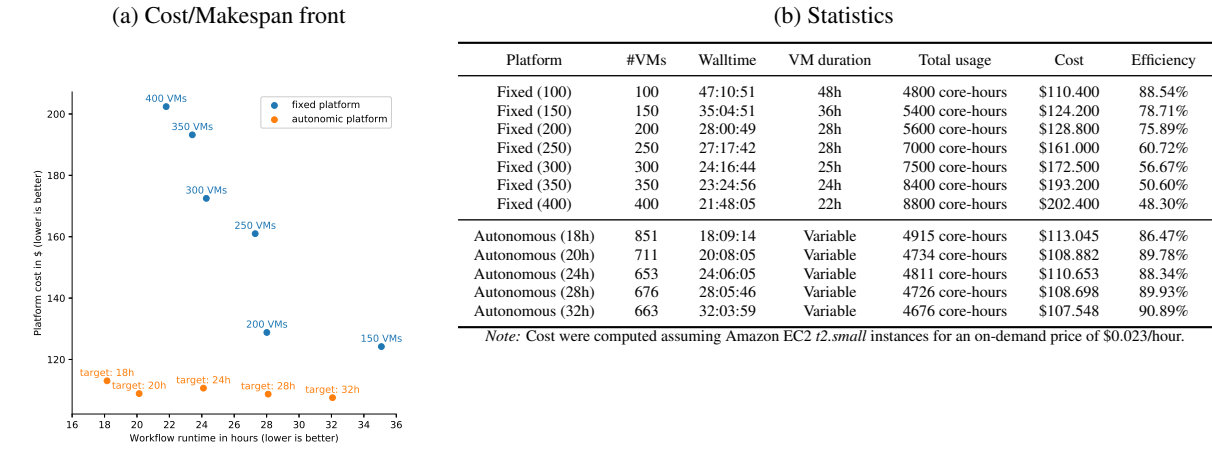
(a) Cost/Makespan front

400 VMs
350 VMs
300 VMs
250 VMs
200 VMs
150 VMs
target: 18h
target: 20h
target: 24h
target: 28h
target: 32h

fixed platform
autonomic platform

Platform cost in $ (lower is better)
200
180
160
140
120

16 18 20 22 24 26 28 30 32 34 36
Workflow runtime in hours (lower is better)

(b) Statistics

| Platform | #VMs | Walltime | VM duration | Total usage | Cost | Efficiency |
|---|---|---|---|---|---|---|
| Fixed (100) | 100 | 47:10:51 | 48h | 4800 core-hours | \$110.400 | 88.54% |
| Fixed (150) | 150 | 35:04:51 | 36h | 5400 core-hours | \$124.200 | 78.71% |
| Fixed (200) | 200 | 28:00:49 | 28h | 5600 core-hours | \$128.800 | 75.89% |
| Fixed (250) | 250 | 27:17:42 | 28h | 7000 core-hours | \$161.000 | 60.72% |
| Fixed (300) | 300 | 24:16:44 | 25h | 7500 core-hours | \$172.500 | 56.67% |
| Fixed (350) | 350 | 23:24:56 | 24h | 8400 core-hours | \$193.200 | 50.60% |
| Fixed (400) | 400 | 21:48:05 | 22h | 8800 core-hours | \$202.400 | 48.30% |
| Autonomous (18h) | 851 | 18:09:14 | Variable | 4915 core-hours | \$113.045 | 86.47% |
| Autonomous (20h) | 711 | 20:08:05 | Variable | 4734 core-hours | \$108.882 | 89.78% |
| Autonomous (24h) | 653 | 24:06:05 | Variable | 4811 core-hours | \$110.653 | 88.34% |
| Autonomous (28h) | 676 | 28:05:46 | Variable | 4726 core-hours | \$108.698 | 89.93% |
| Autonomous (32h) | 663 | 32:03:59 | Variable | 4676 core-hours | \$107.548 | 90.89% |

Note: Cost were computed assuming Amazon EC2 t2.small instances for an on-demand price of \$0.023/hour.